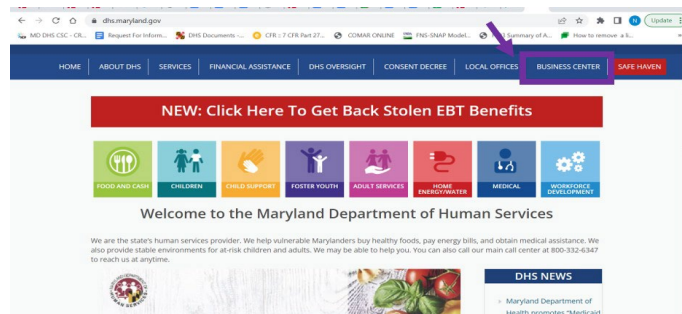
dhs.maryland.gov

Update

MD DHS CSC - CR... Request For Inform... DHS Documents -... CFR :: 7 CFR Part 27... COMAR ONLINE FNS-SNAP Model... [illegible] Summary of A... How to remove a b...

HOME ABOUT DHS SERVICES FINANCIAL ASSISTANCE DHS OVERSIGHT CONSENT DECREE LOCAL OFFICES BUSINESS CENTER SAFE HAVEN

NEW: Click Here To Get Back Stolen EBT Benefits

FOOD AND CASH CHILDREN CHILD SUPPORT FOSTER YOUTH ADULT SERVICES HOME ENERGY/WATER MEDICAL WORKFORCE DEVELOPMENT

Welcome to the Maryland Department of Human Services

We are the state's human services provider. We help vulnerable Marylanders buy healthy foods, pay energy bills, and obtain medical assistance. We also provide stable environments for at-risk children and adults. We may be able to help you. You can also call our main call center at 800-332-6347 to reach us at anytime.

DHS NEWS

Maryland Department of Health promotes "Medicaid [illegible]